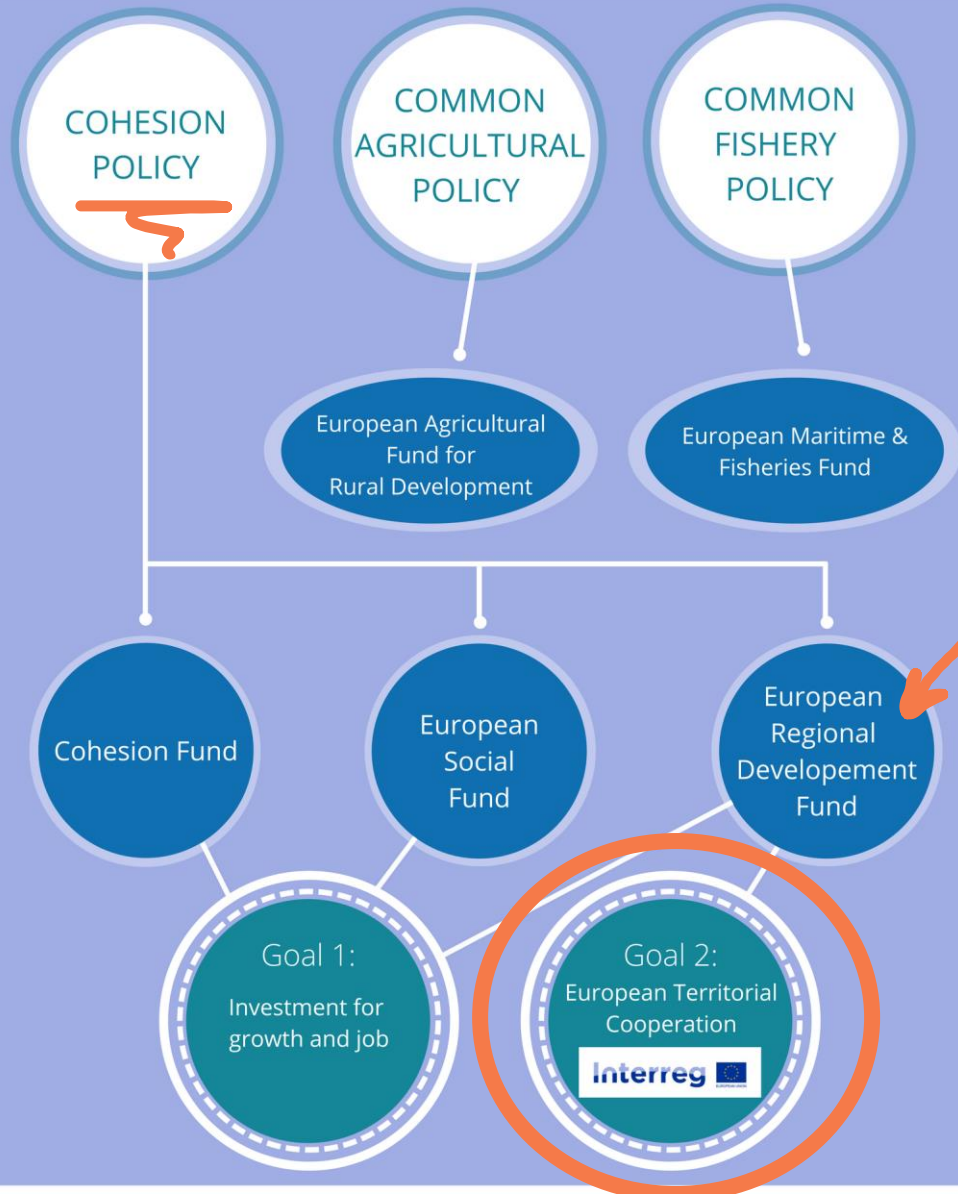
COHESION POLICY

COMMON AGRICULTURAL POLICY

COMMON FISHERY POLICY

European Agricultural Fund for Rural Development

European Maritime & Fisheries Fund

Cohesion Fund

European Social Fund

European Regional Developement Fund

Goal 1:
Investment for growth and job

Goal 2:
European Territorial Cooperation

Interreg